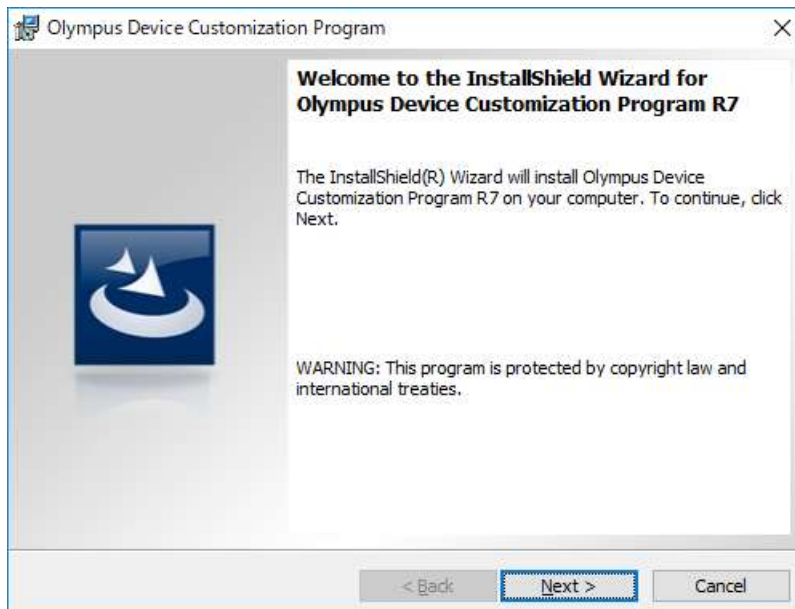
Olympus Device Customization Program

×

Welcome to the InstallShield Wizard for Olympus Device Customization Program R7

The InstallShield(R) Wizard will install Olympus Device Customization Program R7 on your computer. To continue, click Next.

WARNING: This program is protected by copyright law and international treaties.

< Back

Next >

Cancel